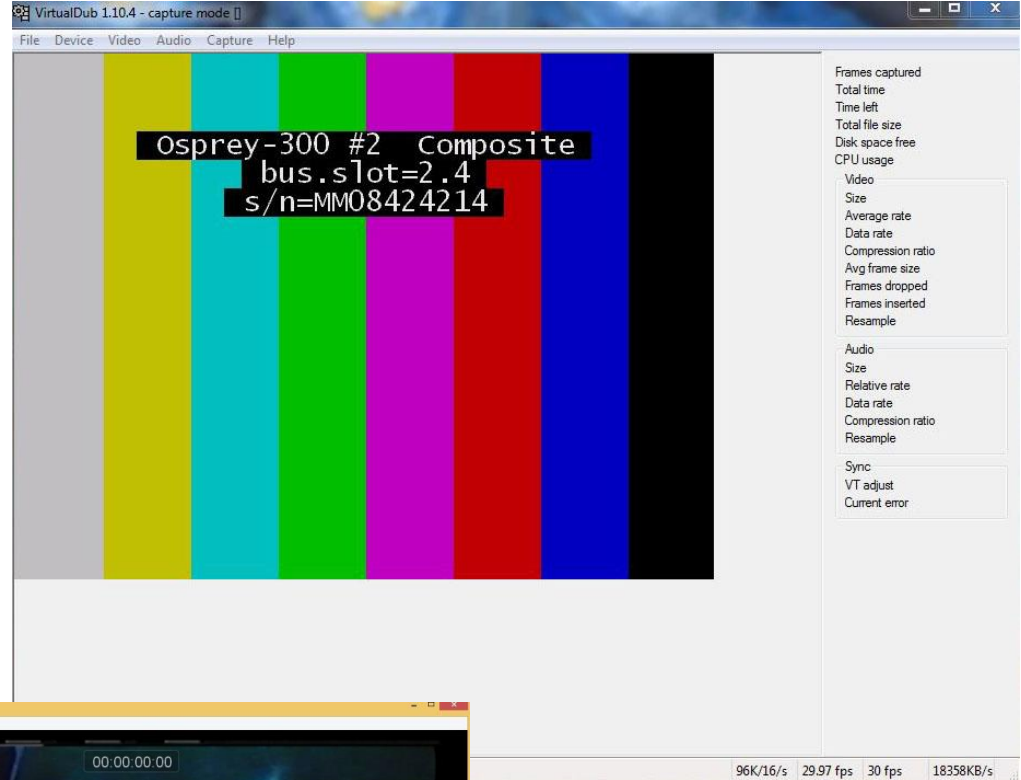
VirtualDub 1.10.4 - capture mode []

File Device Video Audio Capture Help

Osprey-300 #2 Composite
bus.slot=2.4
s/n=MM08424214

Frames captured
Total time
Time left
Total file size
Disk space free
CPU usage

Video
Size
Average rate
Data rate
Compression ratio
Avg frame size
Frames dropped
Frames inserted
Resample

Audio
Size
Relative rate
Data rate
Compression ratio
Resample

Sync
VT adjust
Current error

00:00:00:00

96K/16/s 29.97 fps 30 fps 18358KB/s